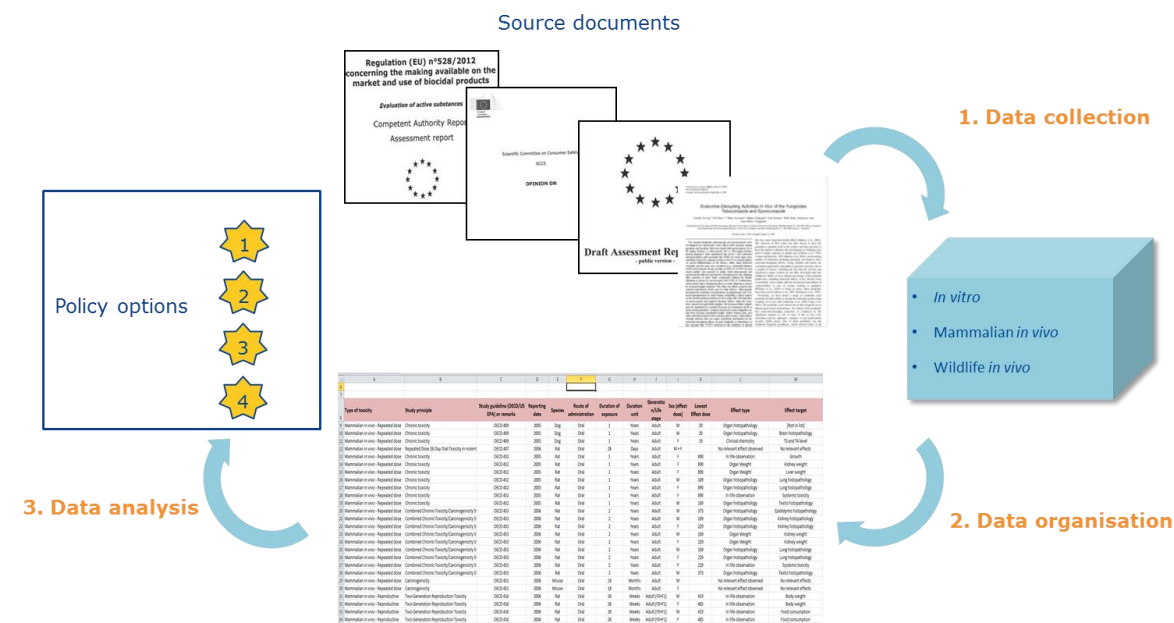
Source documents

Regulation (EU) n°528/2012 concerning the making available on the market and use of biocidal products

Evaluation of active substances

Competent Authority Report

Assessment report

Scientific Committee on Consumer Safety

SCCS

OPINION ON

Draft Assessment Rep

- public version -

Endocrine-Disrupting Activities In Vivo of the Fungicides Tebuconazole and Epoxiconazole

1. Data collection

• In vitro

• Mammalian in vivo

• Wildlife in vivo

Policy options

1

2

3

4

2. Data organisation

3. Data analysis

| Type of toxicity | Study principle | Study guideline (OECD/US EPA) or remarks | Reporting date | Species | Route of administration | Duration of exposure | Duration unit | Generation/Life stage | Sex (effect dose) | Lowest Effect dose | Effect type | Effect target |
|---|---|---|---|---|---|---|---|---|---|---|---|---|
| Mammalian in vivo - Repeated dose | Chronic toxicity | OECD 452 | 2005 | Dog | Oral | 1 | Years | Adult | M | 20 | Organ histopathology | Brain histopathology |
| Mammalian in vivo - Reproductive | Two-Generation Reproduction Toxicity | OECD 416 | 2006 | Rat | Oral | 26 | Weeks | Adult | F | 485 | In life observation | Food consumption |